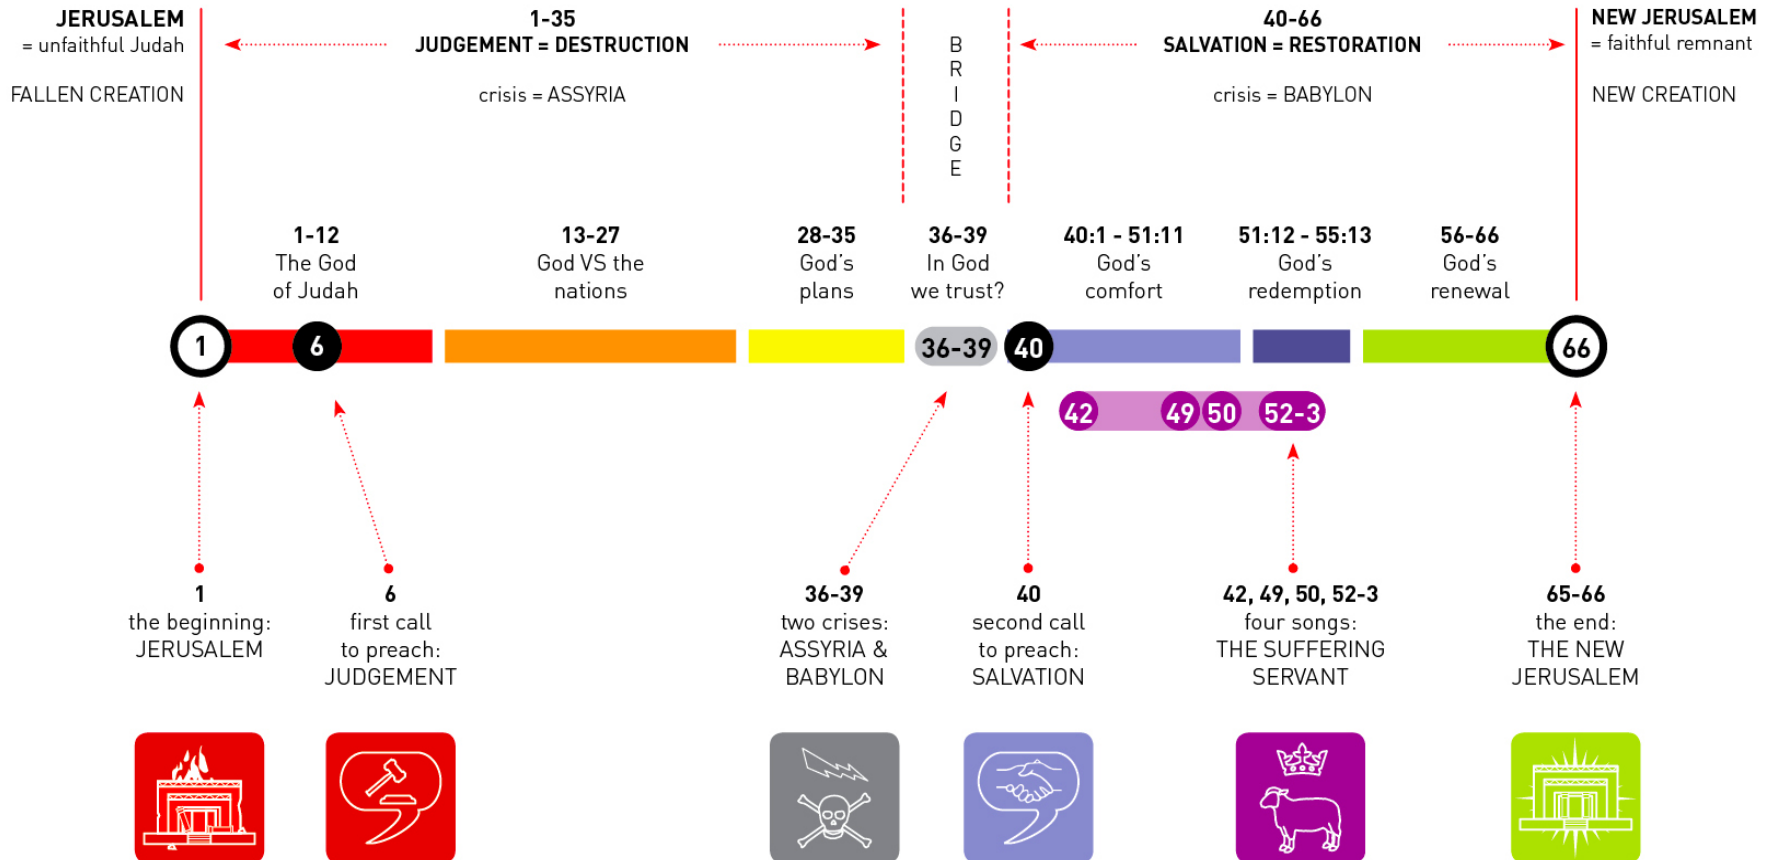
JERUSALEM
= unfaithful Judah

FALLEN CREATION

1-35
JUDGEMENT = DESTRUCTION

crisis = ASSYRIA

B R I D G E

40-66
SALVATION = RESTORATION

crisis = BABYLON

NEW JERUSALEM
= faithful remnant

NEW CREATION

1-12
The God of Judah

13-27
God VS the nations

28-35
God's plans

36-39
In God we trust?

40:1 - 51:11
God's comfort

51:12 - 55:13
God's redemption

56-66
God's renewal

1 6 36-39 40 66

42 49 50 52-3

1
the beginning: JERUSALEM

6
first call to preach: JUDGEMENT

36-39
two crises: ASSYRIA & BABYLON

40
second call to preach: SALVATION

42, 49, 50, 52-3
four songs: THE SUFFERING SERVANT

65-66
the end: THE NEW JERUSALEM